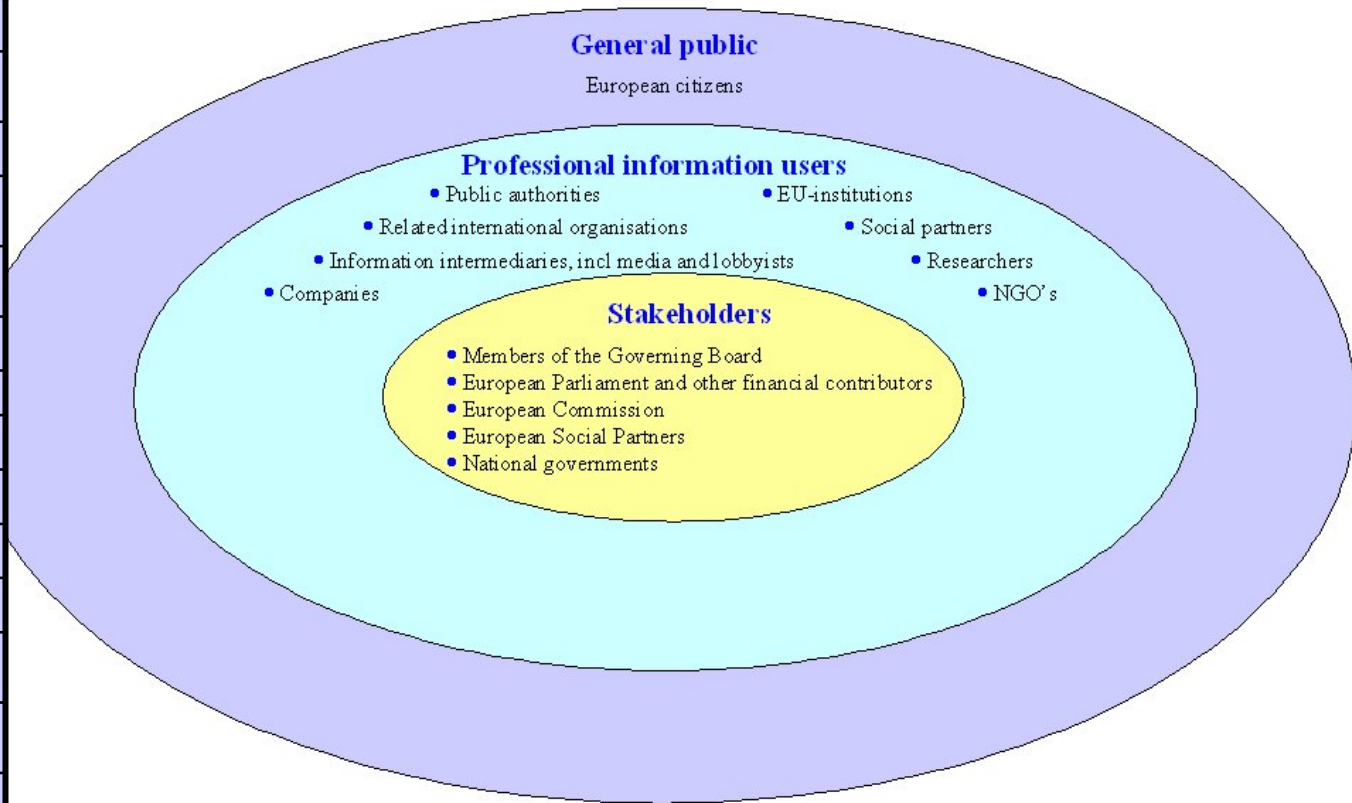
General public

European citizens

Professional information users

• Public authorities
• EU-institutions
• Related international organisations
• Social partners
• Information intermediaries, incl media and lobbyists
• Researchers
• Companies
• NGO's

Stakeholders

• Members of the Governing Board
• European Parliament and other financial contributors
• European Commission
• European Social Partners
• National governments